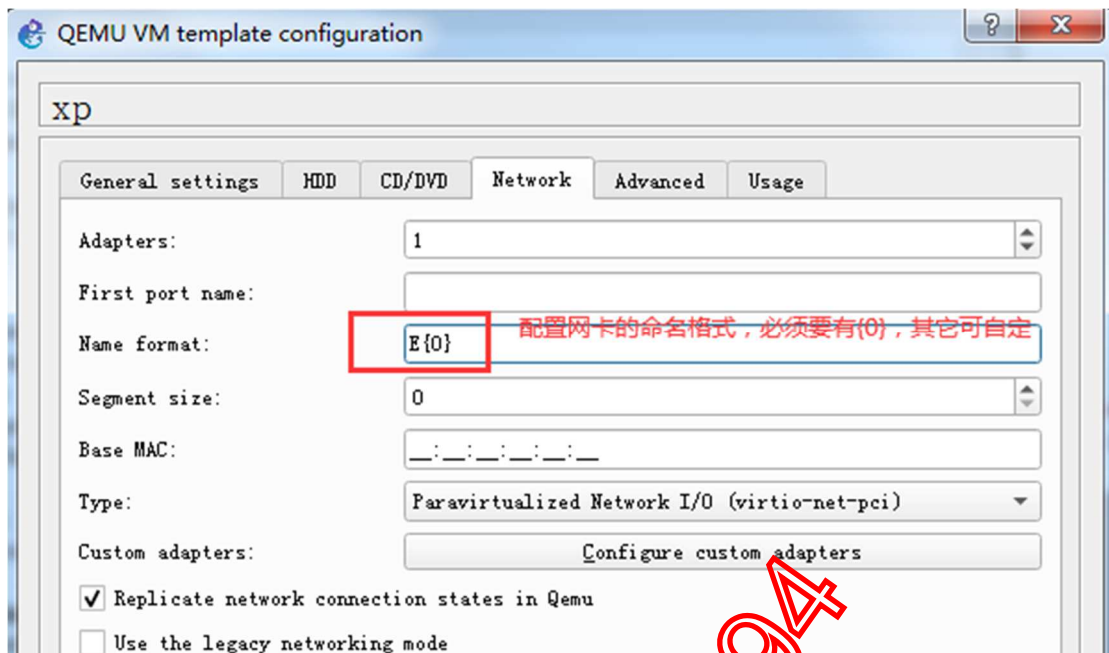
QEMU VM template configuration

?

X

xp

General settings | HDD | CD/DVD | Network | Advanced | Usage

Adapters: 1

First port name:

Name format: E{0}

配置网卡的命名格式，必须要有{0}，其它可自定

Segment size: 0

Base MAC: __:__:__:__:__:__

Type: Paravirtualized Network I/O (virtio-net-pci)

Custom adapters: Configure custom adapters

✔ Replicate network connection states in Qemu

Use the legacy networking mode

94